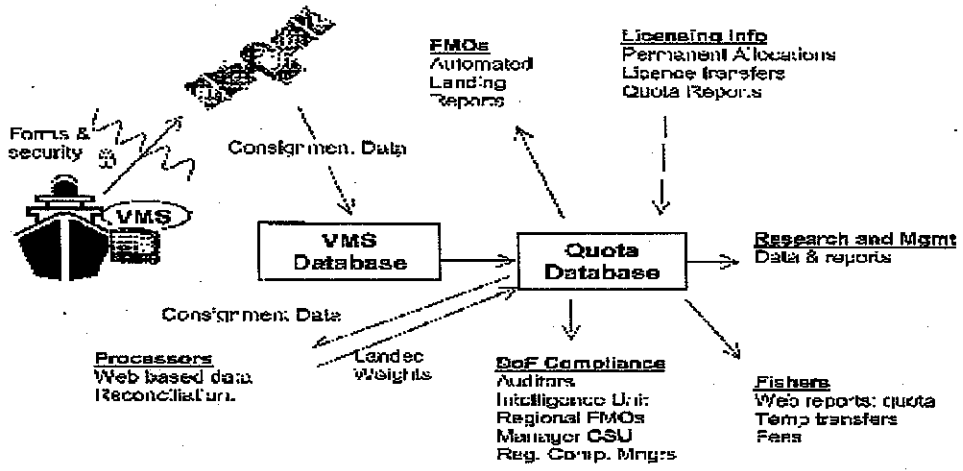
Forms & security

VMS

Consignment Data

FMOs
Automated
Landing
Reports

Licensing Info
Permanent Allocations
Licence transfers
Quota Reports

VMS Database

Quota Database

Research and Mgmt
Data & reports

Consignment Data

Landed Weights

Processors
Web based data
Reconciliation.

DoF Compliance
Auditors
Intelligence Unit
Regional FMOs
Manager CSU
Reg. Comp. Mngrs

Fishers
Web reports: quota
Temp transfers
Fees